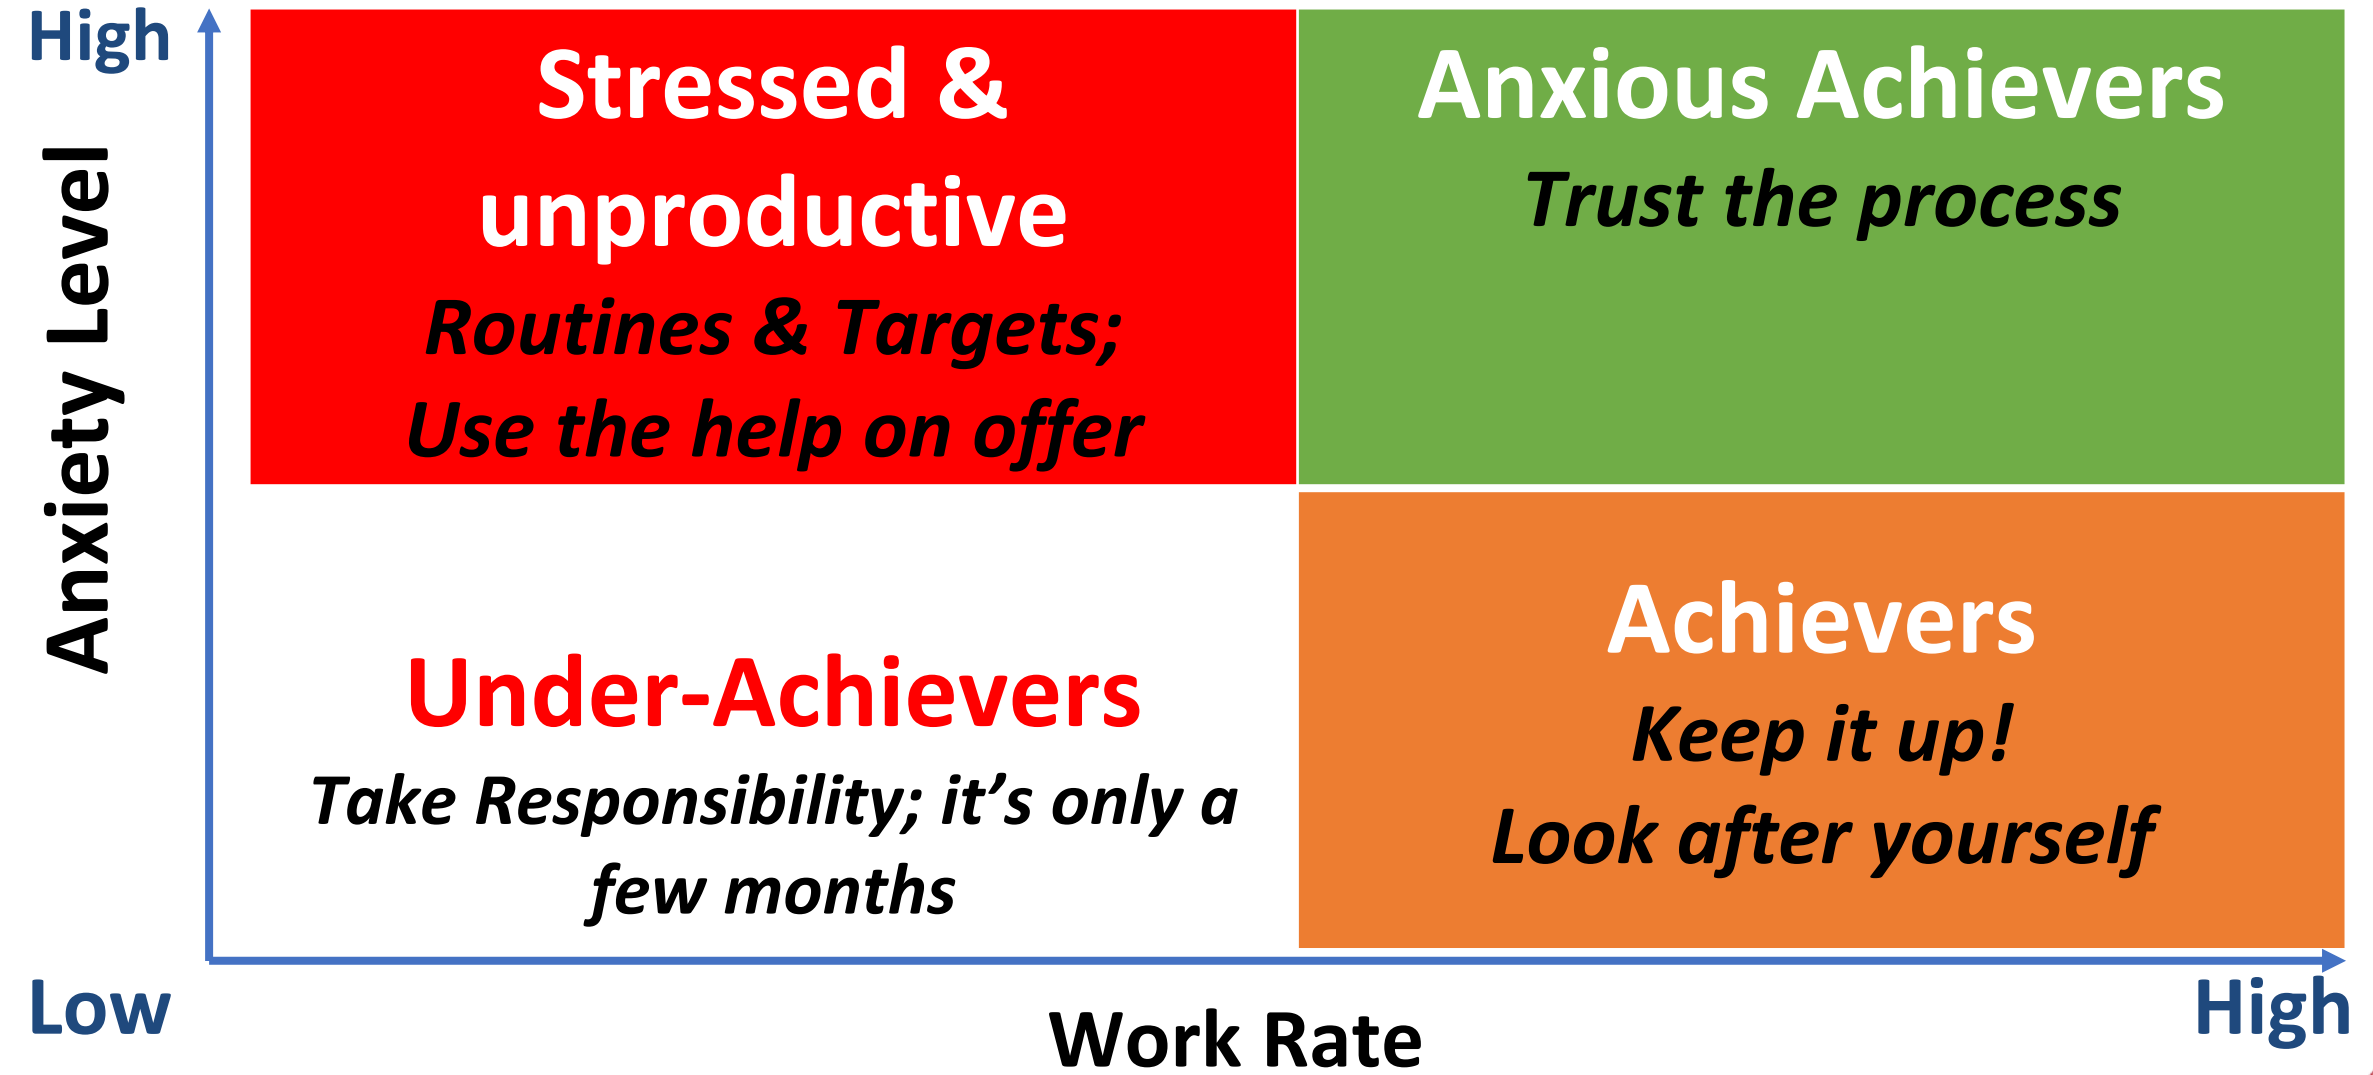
High

Anxiety Level

Stressed & unproductive

Routines & Targets; Use the help on offer

Anxious Achievers

Trust the process

Under-Achievers

Take Responsibility; it’s only a few months

Achievers

Keep it up!

Look after yourself

Low

Work Rate

High